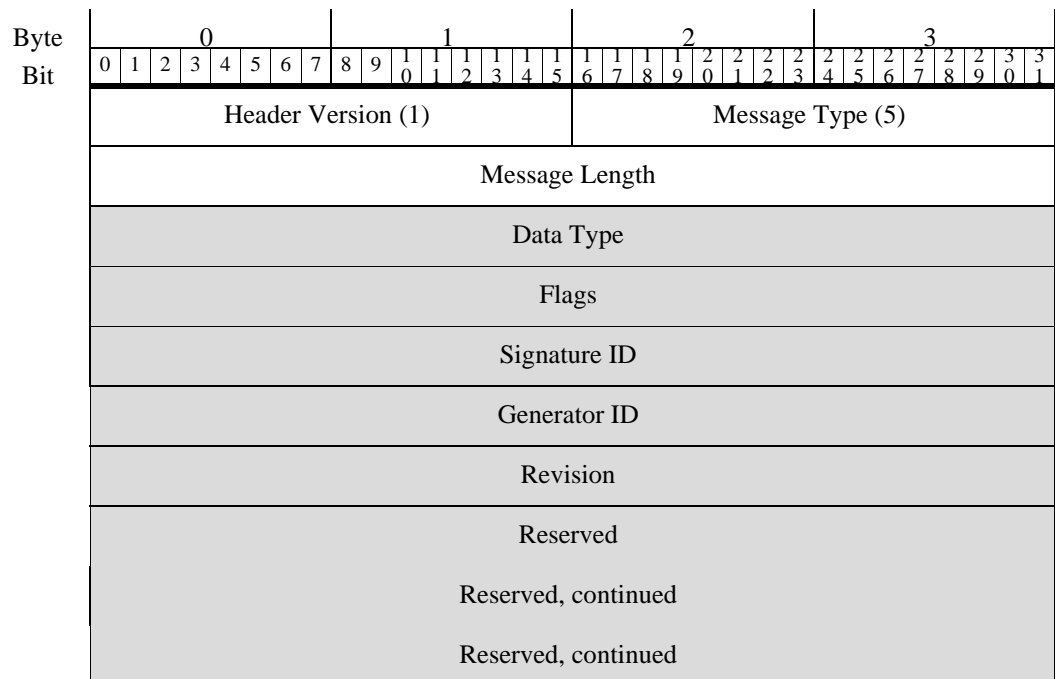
| Byte | 0 | 1 | 2 | 3 |
|---|---|---|---|---|
| Bit | 0 1 2 3 4 5 6 7 | 8 9 10 11 12 13 14 15 | 16 17 18 19 20 21 22 23 | 24 25 26 27 28 29 30 31 |
| | Header Version (1) | | Message Type (5) | |
| | Message Length | | | |
| | Data Type | | | |
| | Flags | | | |
| | Signature ID | | | |
| | Generator ID | | | |
| | Revision | | | |
| | Reserved | | | |
| | Reserved, continued | | | |
| | Reserved, continued | | | |